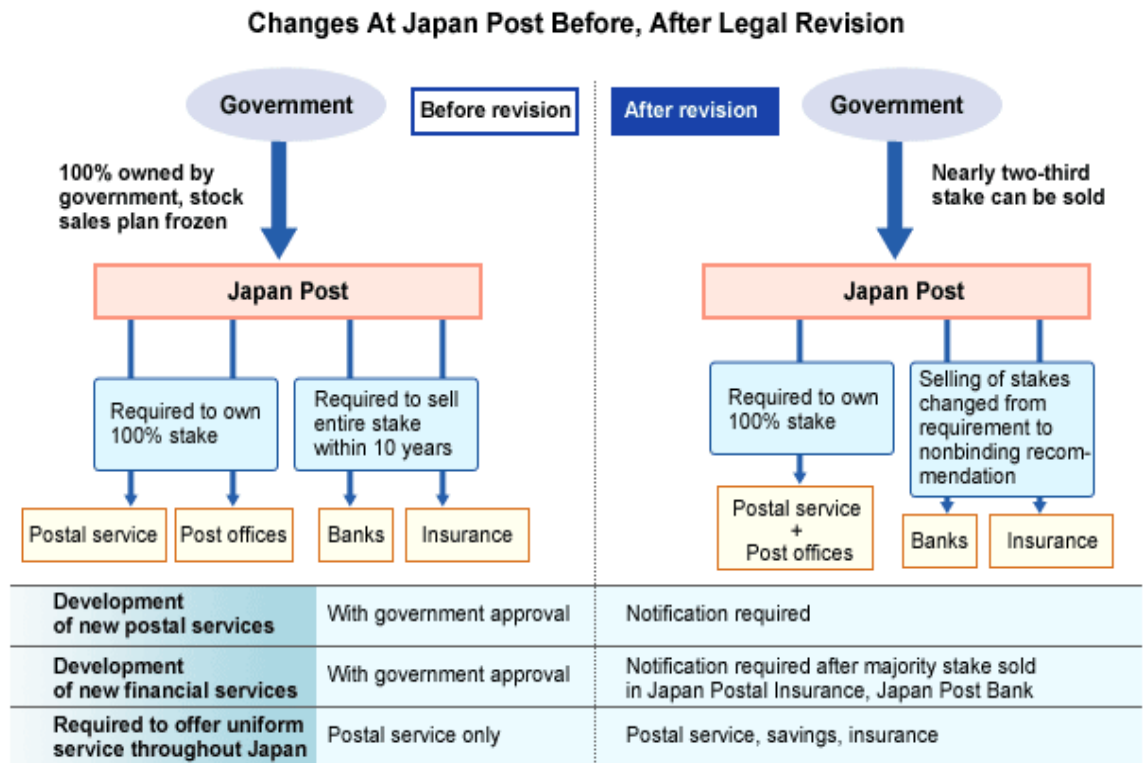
Changes At Japan Post Before, After Legal Revision

Government

Before revision

100% owned by government, stock sales plan frozen

Japan Post

Required to own 100% stake

Required to sell entire stake within 10 years

Postal service

Post offices

Banks

Insurance

After revision

Government

Nearly two-third stake can be sold

Japan Post

Required to own 100% stake

Selling of stakes changed from requirement to nonbinding recommendation

Postal service + Post offices

Banks

Insurance

| | | |
|---|---|---|
| Development of new postal services | With government approval | Notification required |
| Development of new financial services | With government approval | Notification required after majority stake sold in Japan Postal Insurance, Japan Post Bank |
| Required to offer uniform service throughout Japan | Postal service only | Postal service, savings, insurance |